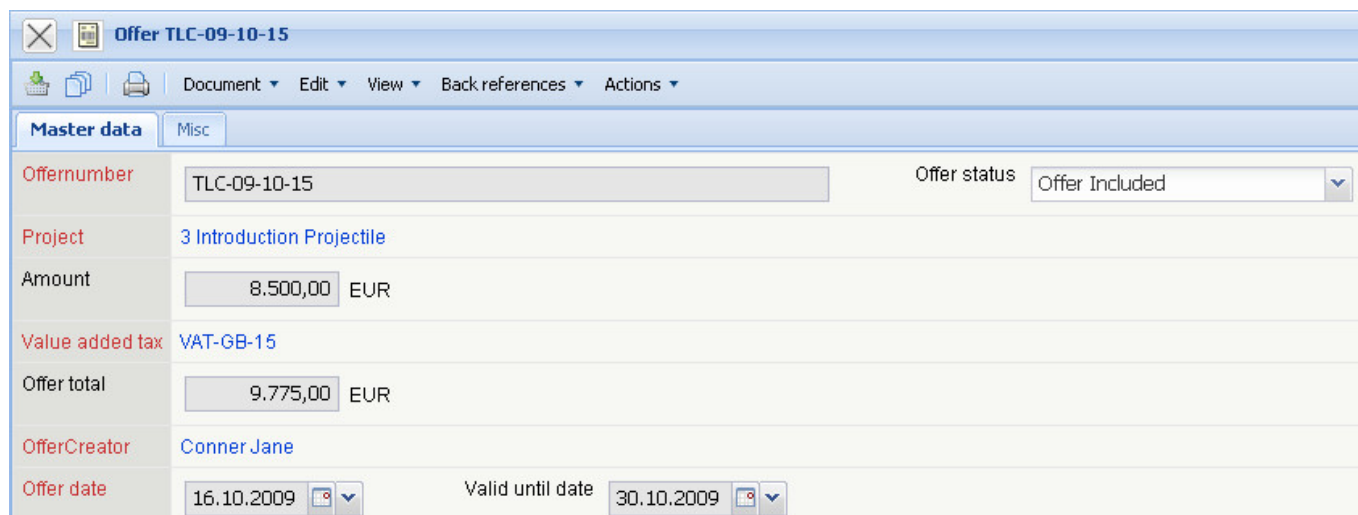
Offer TLC-09-10-15

Document ▾ Edit ▾ View ▾ Back references ▾ Actions ▾

Master data | Misc

| | | | |
|---|---|---|---|
| Offernumber | TLC-09-10-15 | Offer status | Offer Included |
| Project | 3 Introduction Projectile | | |
| Amount | 8.500,00 EUR | | |
| Value added tax | VAT-GB-15 | | |
| Offer total | 9.775,00 EUR | | |
| OfferCreator | Conner Jane | | |
| Offer date | 16.10.2009 | Valid until date | 30.10.2009 |